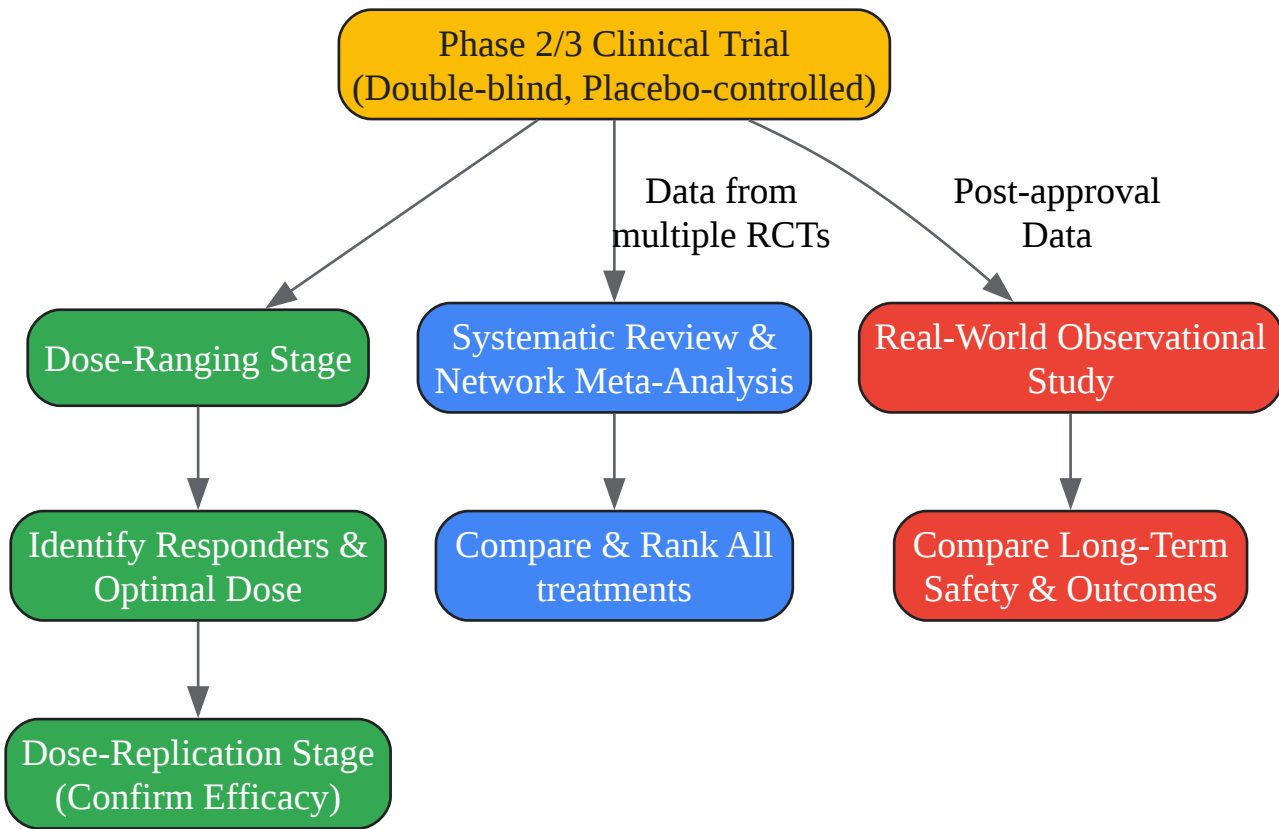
Phase 2/3 Clinical Trial
(Double-blind, Placebo-controlled)

Data from multiple RCTs

Post-approval Data

Dose-Ranging Stage

Identify Responders & Optimal Dose

Dose-Replication Stage (Confirm Efficacy)

Systematic Review & Network Meta-Analysis

Compare & Rank All treatments

Real-World Observational Study

Compare Long-Term Safety & Outcomes